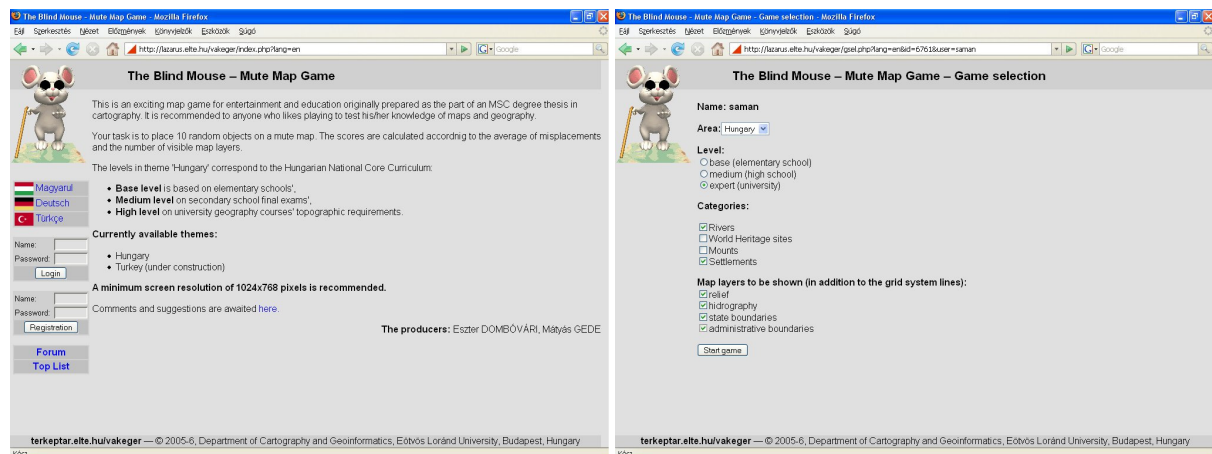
The Blind Mouse - Mute Map Game - Mozilla Firefox

Fájl Szerkesztés Nézet Előzmények Könyvjelzők Eszközök Súgó

http://lazarus.elte.hu/vakeger/index.php?lang=en

Google

The Blind Mouse – Mute Map Game

This is an exciting map game for entertainment and education originally prepared as the part of an MSC degree thesis in cartography. It is recommended to anyone who likes playing to test his/her knowledge of maps and geography.

Your task is to place 10 random objects on a mute map. The scores are calculated accordnig to the average of misplacements and the number of visible map layers.

The levels in theme 'Hungary' correspond to the Hungarian National Core Curriculum:

- **Base level** is based on elementary schools',
- **Medium level** on secondary school final exams',
- **High level** on university geography courses' topographic requirements.

**Currently available themes:**

- Hungary
- Turkey (under construction)

**A minimum screen resolution of 1024x768 pixels is recommended.**

Comments and suggestions are awaited here.

**The producers:** Eszter DOMBÓVÁRI, Mátyás GEDE

Magyarul
Deutsch
Türkçe

Name:
Password:
Login

Name:
Password:
Registration

Forum
Top List

**terkeptar.elte.hu/vakeger** — © 2005-6, Department of Cartography and Geoinformatics, Eötvös Loránd University, Budapest, Hungary

Kész

The Blind Mouse - Mute Map Game - Game selection - Mozilla Firefox

Fájl Szerkesztés Nézet Előzmények Könyvjelzők Eszközök Súgó

http://lazarus.elte.hu/vakeger/gsel.php?lang=en&id=6761&user=saman

Google

The Blind Mouse – Mute Map Game – Game selection

**Name: saman**

**Area:** Hungary

**Level:**
base (elementary school)
medium (high school)
expert (university)

**Categories:**

Rivers
World Heritage sites
Mounts
Settlements

**Map layers to be shown (in addition to the grid system lines):**
relief
hidrography
state boundaries
administrative boundaries

Start game

**terkeptar.elte.hu/vakeger** — © 2005-6, Department of Cartography and Geoinformatics, Eötvös Loránd University, Budapest, Hungary

Kész